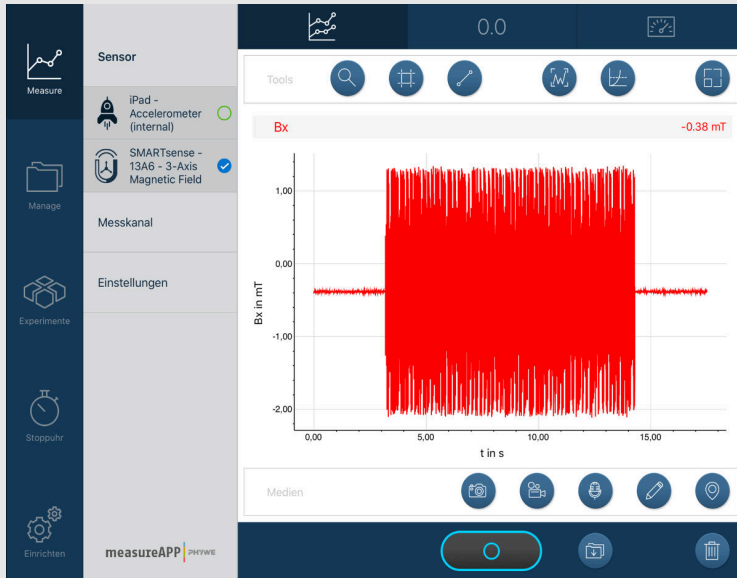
Measure

Manage

Experimente

Stoppuhr

Einrichten

Sensor

iPad - Accelerometer (internal)

SMARTsense - 13A6 - 3-Axis Magnetic Field

Messkanal

Einstellungen

measureAPP PHYWE

0.0

Tools

Bx

-0.38 mT

1,00

0,00

-1,00

-2,00

Bx in mT

0,00

5,00

10,00

15,00

t in s

Medien